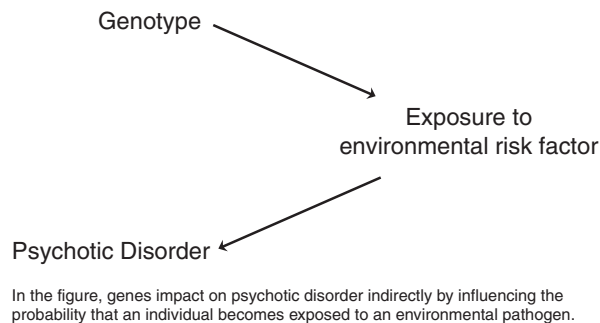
Genotype

Exposure to environmental risk factor

Psychotic Disorder

In the figure, genes impact on psychotic disorder indirectly by influencing the probability that an individual becomes exposed to an environmental pathogen.